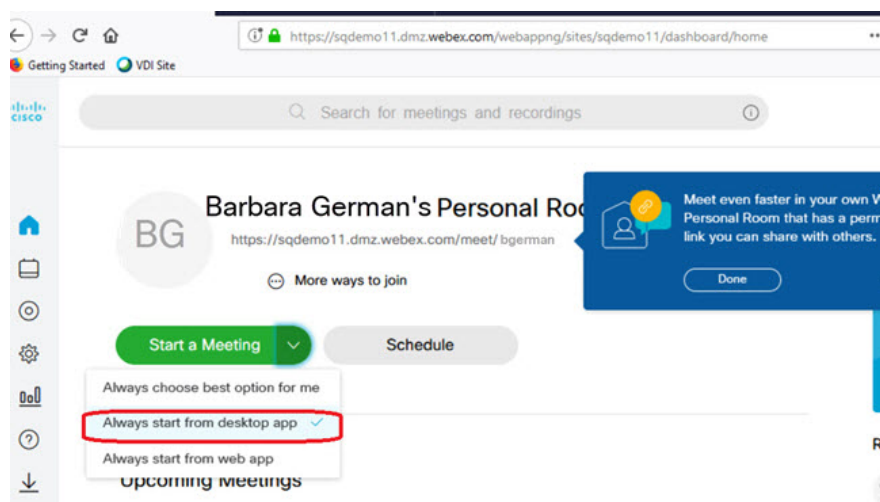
https://sqdemo11.dmz.webex.com/webappng/sites/sqdemo11/dashboard/home

Getting Started VDI Site

cisco

Search for meetings and recordings

BG

Barbara German's Personal Roo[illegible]

https://sqdemo11.dmz.webex.com/meet/ bgerman

More ways to join

Meet even faster in your own W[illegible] Personal Room that has a perm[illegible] link you can share with others.

Done

Start a Meeting

Schedule

Always choose best option for me

Always start from desktop app

Always start from web app

Upcoming Meetings

R